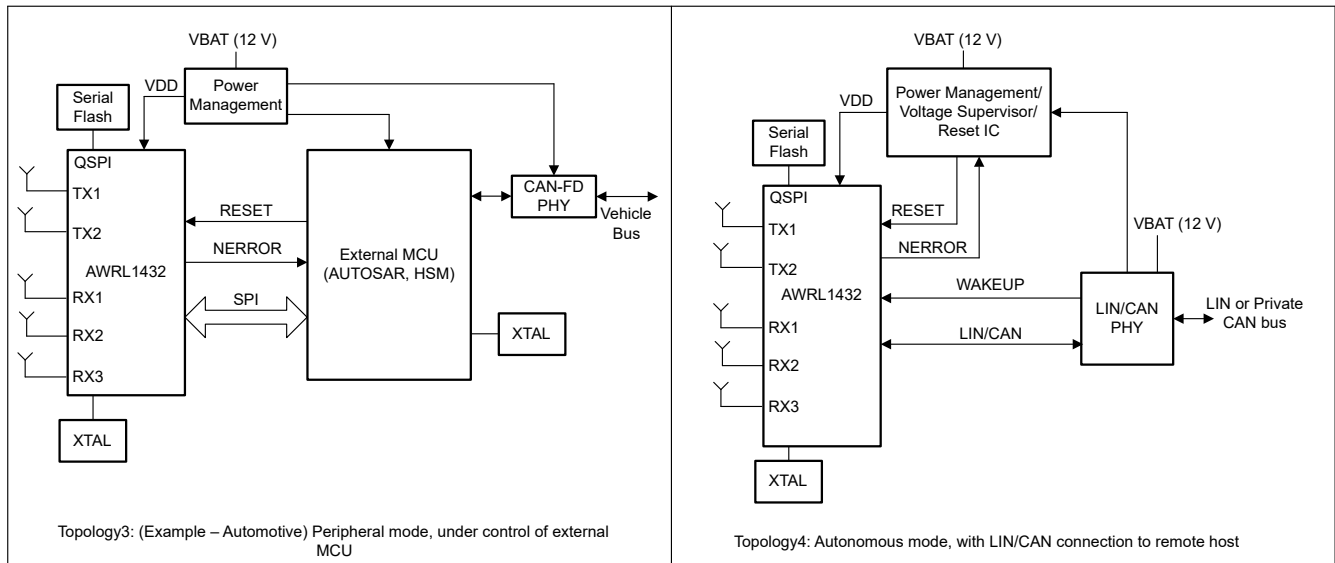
VBAT (12 V)

VDD

Power Management

Serial Flash

QSPI

TX1

TX2

AWRL1432

RX1

RX2

RX3

XTAL

RESET

NERROR

SPI

External MCU (AUTOSAR, HSM)

CAN-FD PHY

Vehicle Bus

XTAL

Topology3: (Example – Automotive) Peripheral mode, under control of external MCU

VBAT (12 V)

VDD

Power Management/ Voltage Supervisor/ Reset IC

Serial Flash

QSPI

TX1

TX2

AWRL1432

RX1

RX2

RX3

XTAL

RESET

NERROR

WAKEUP

LIN/CAN

VBAT (12 V)

LIN/CAN PHY

LIN or Private CAN bus

Topology4: Autonomous mode, with LIN/CAN connection to remote host